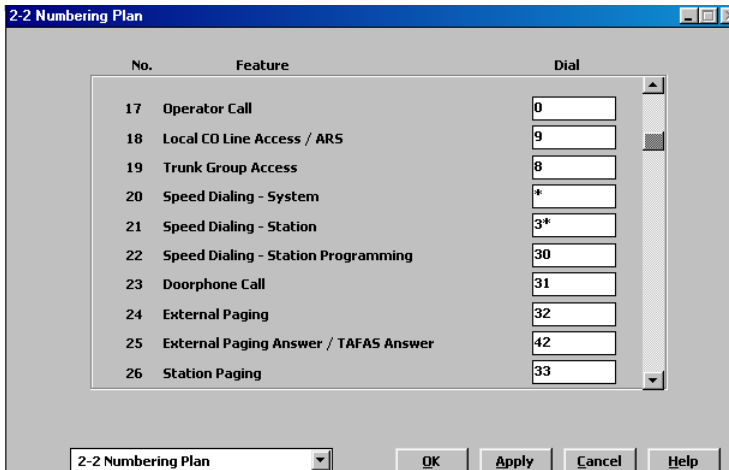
2-2 Numbering Plan

| No. | Feature | Dial |
|---|---|---|
| 17 | Operator Call | 0 |
| 18 | Local CO Line Access / ARS | 9 |
| 19 | Trunk Group Access | 8 |
| 20 | Speed Dialing - System | * |
| 21 | Speed Dialing - Station | 3* |
| 22 | Speed Dialing - Station Programming | 30 |
| 23 | Doorphone Call | 31 |
| 24 | External Paging | 32 |
| 25 | External Paging Answer / TAFAS Answer | 42 |
| 26 | Station Paging | 33 |

2-2 Numbering Plan

OK Apply Cancel Help